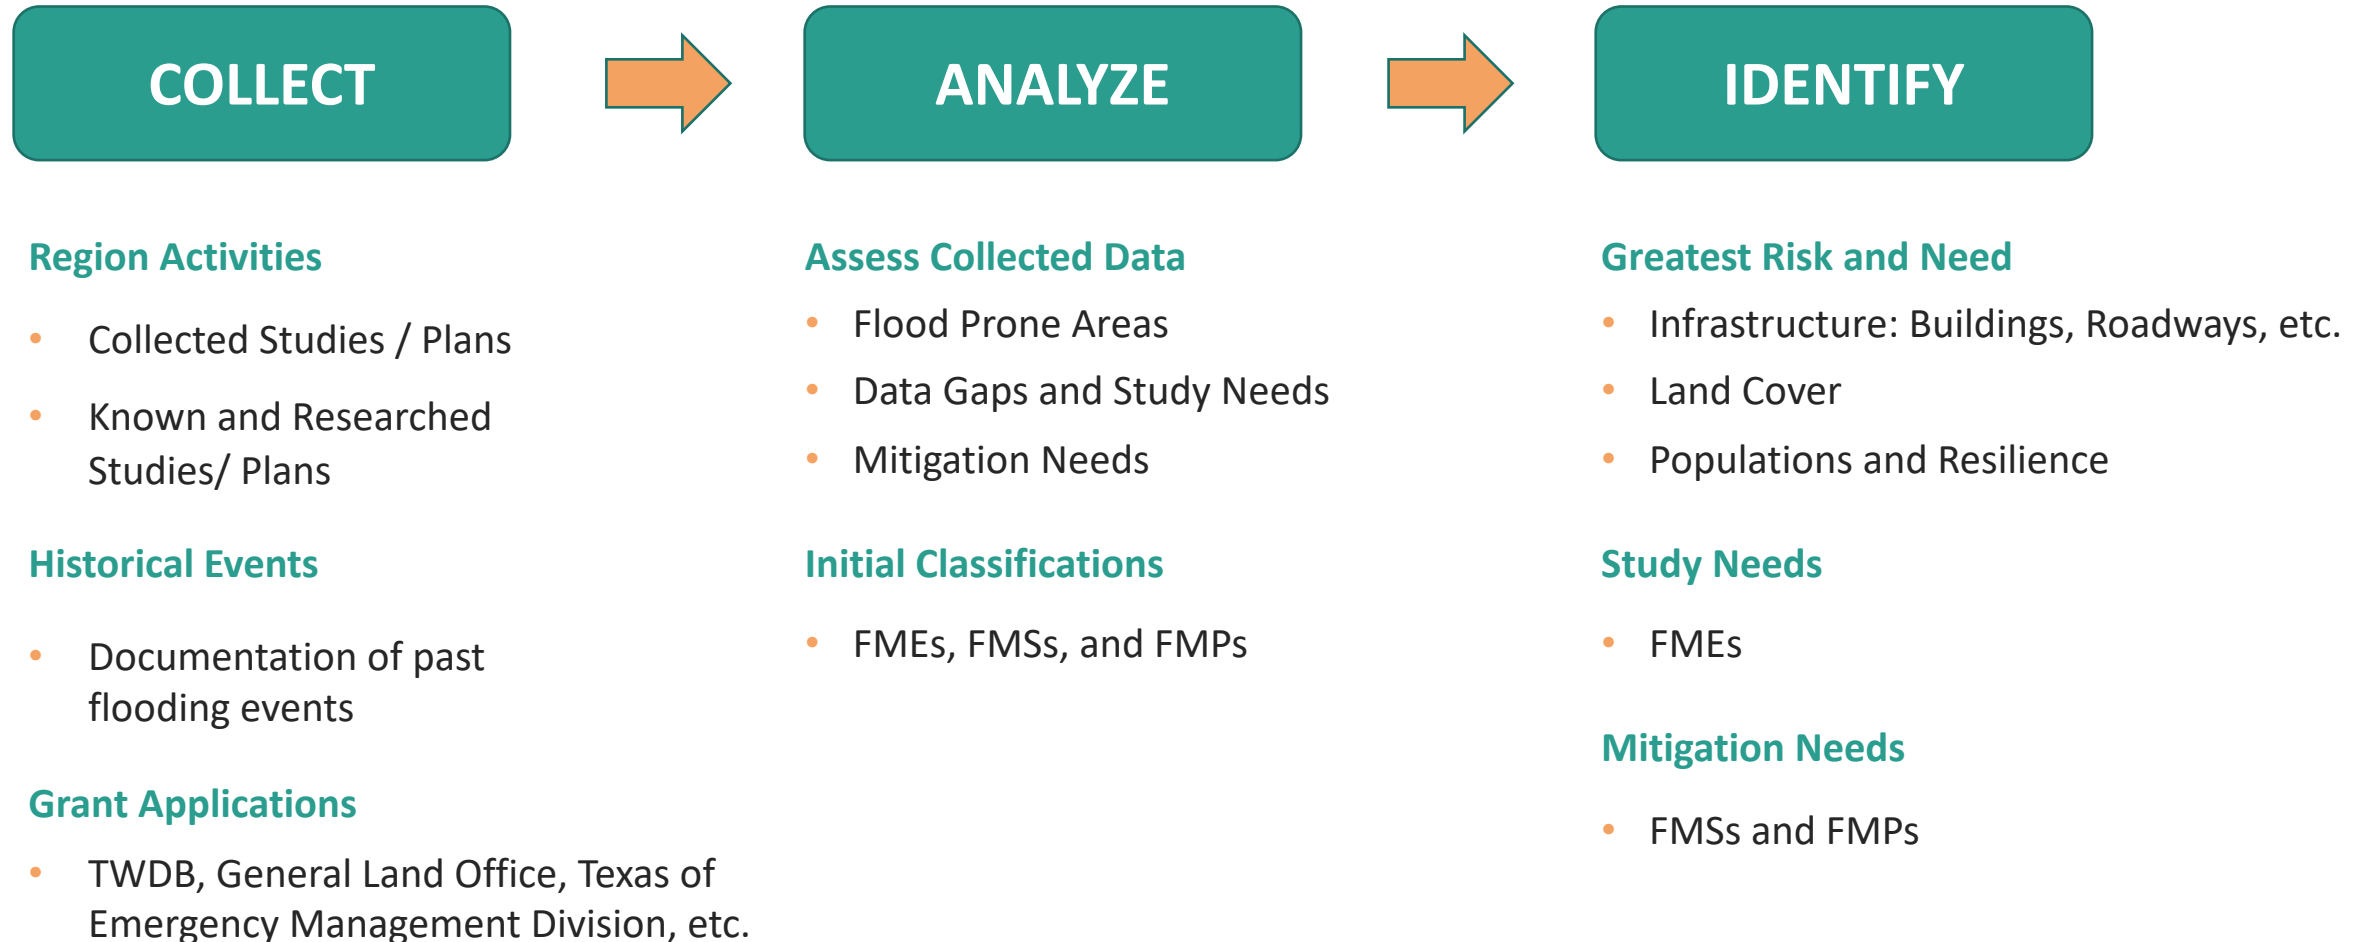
COLLECT

ANALYZE

IDENTIFY

Region Activities

- Collected Studies / Plans
- Known and Researched Studies/ Plans

Historical Events

- Documentation of past flooding events

Grant Applications

- TWDB, General Land Office, Texas of Emergency Management Division, etc.

Assess Collected Data

- Flood Prone Areas
- Data Gaps and Study Needs
- Mitigation Needs

Initial Classifications

- FMEs, FMSs, and FMPs

Greatest Risk and Need

- Infrastructure: Buildings, Roadways, etc.
- Land Cover
- Populations and Resilience

Study Needs

- FMEs

Mitigation Needs

- FMSs and FMPs